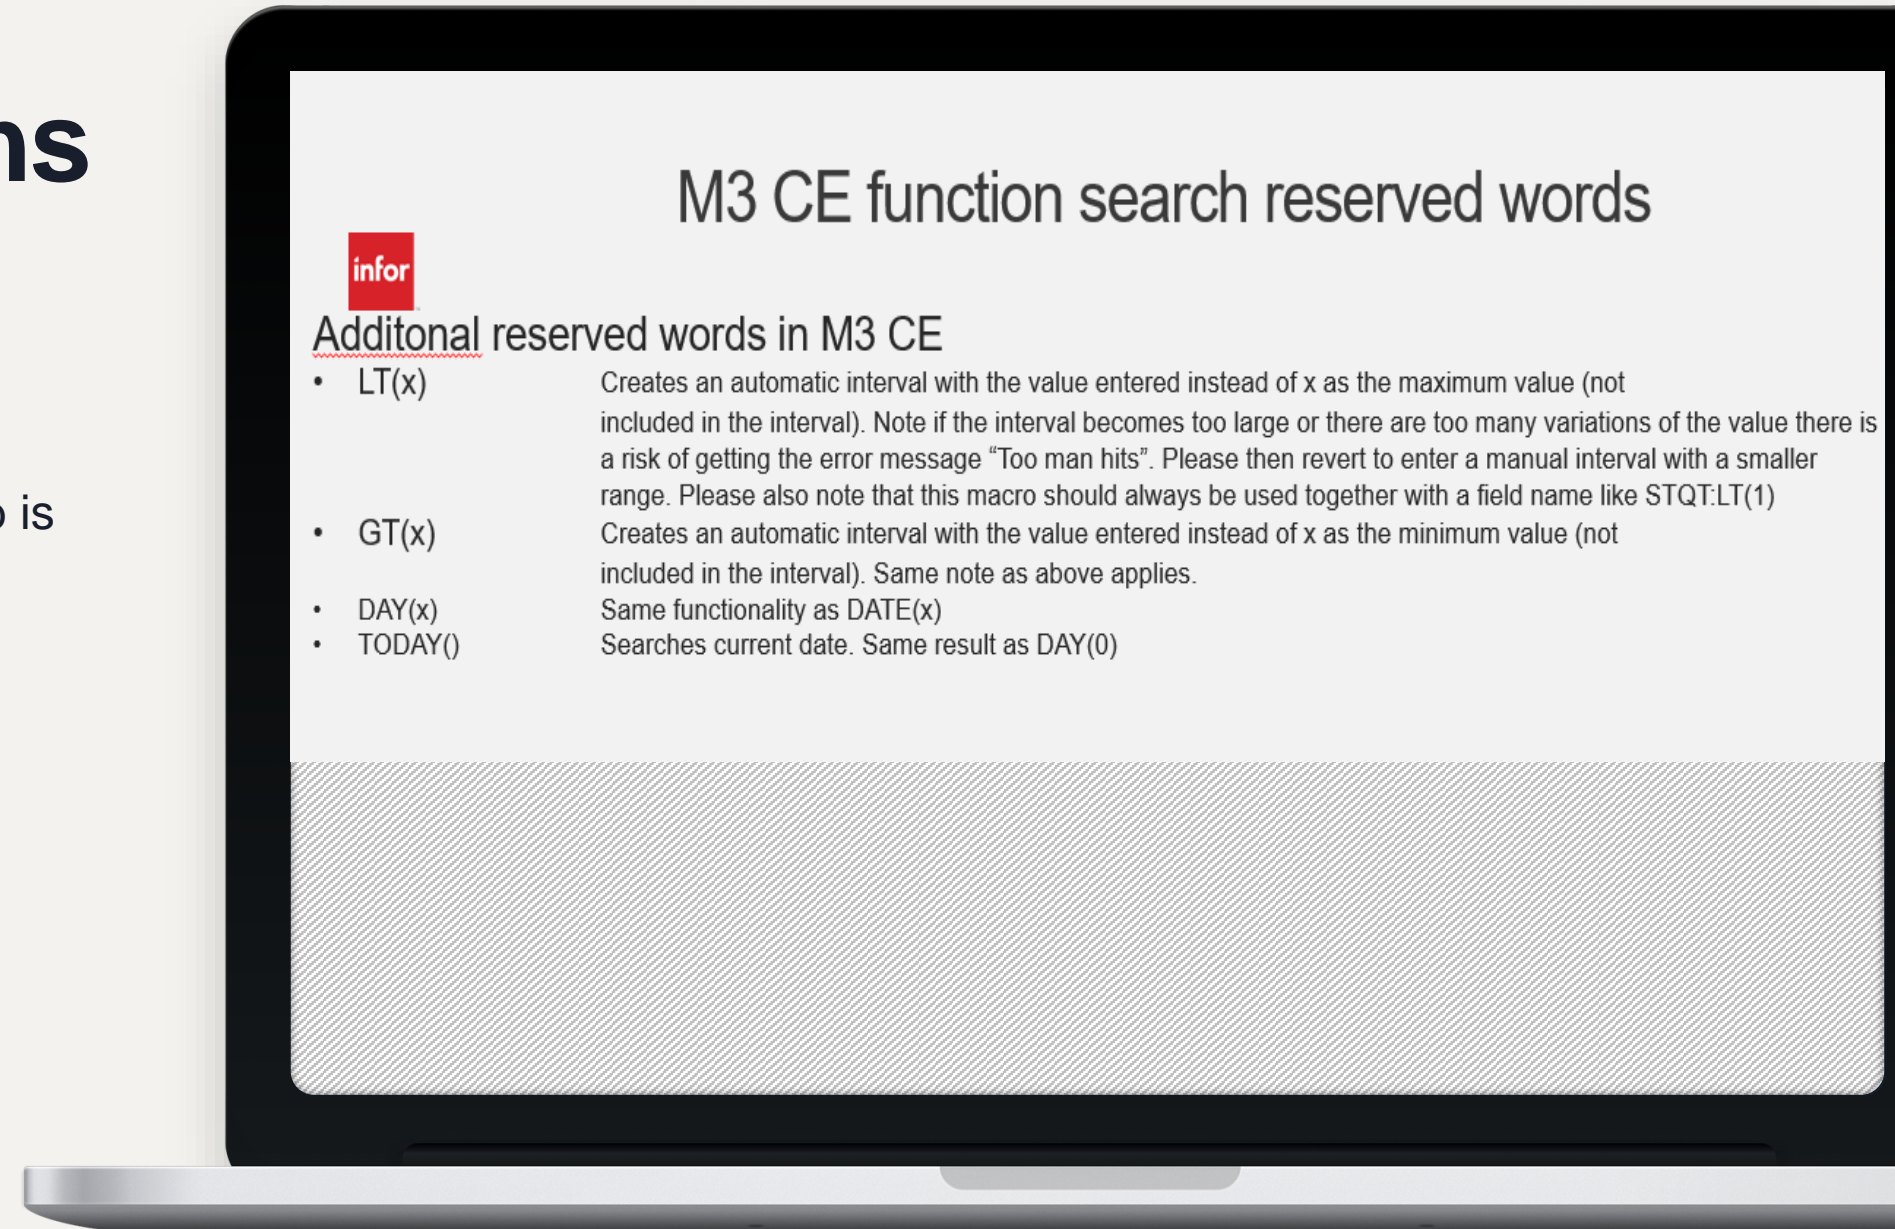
ns

is

M3 CE function search reserved words

infor

Additonal reserved words in M3 CE

- LT(x) Creates an automatic interval with the value entered instead of x as the maximum value (not included in the interval). Note if the interval becomes too large or there are too many variations of the value there is a risk of getting the error message “Too man hits”. Please then revert to enter a manual interval with a smaller range. Please also note that this macro should always be used together with a field name like STQT:LT(1)
- GT(x) Creates an automatic interval with the value entered instead of x as the minimum value (not included in the interval). Same note as above applies.
- DAY(x) Same functionality as DATE(x)
- TODAY() Searches current date. Same result as DAY(0)